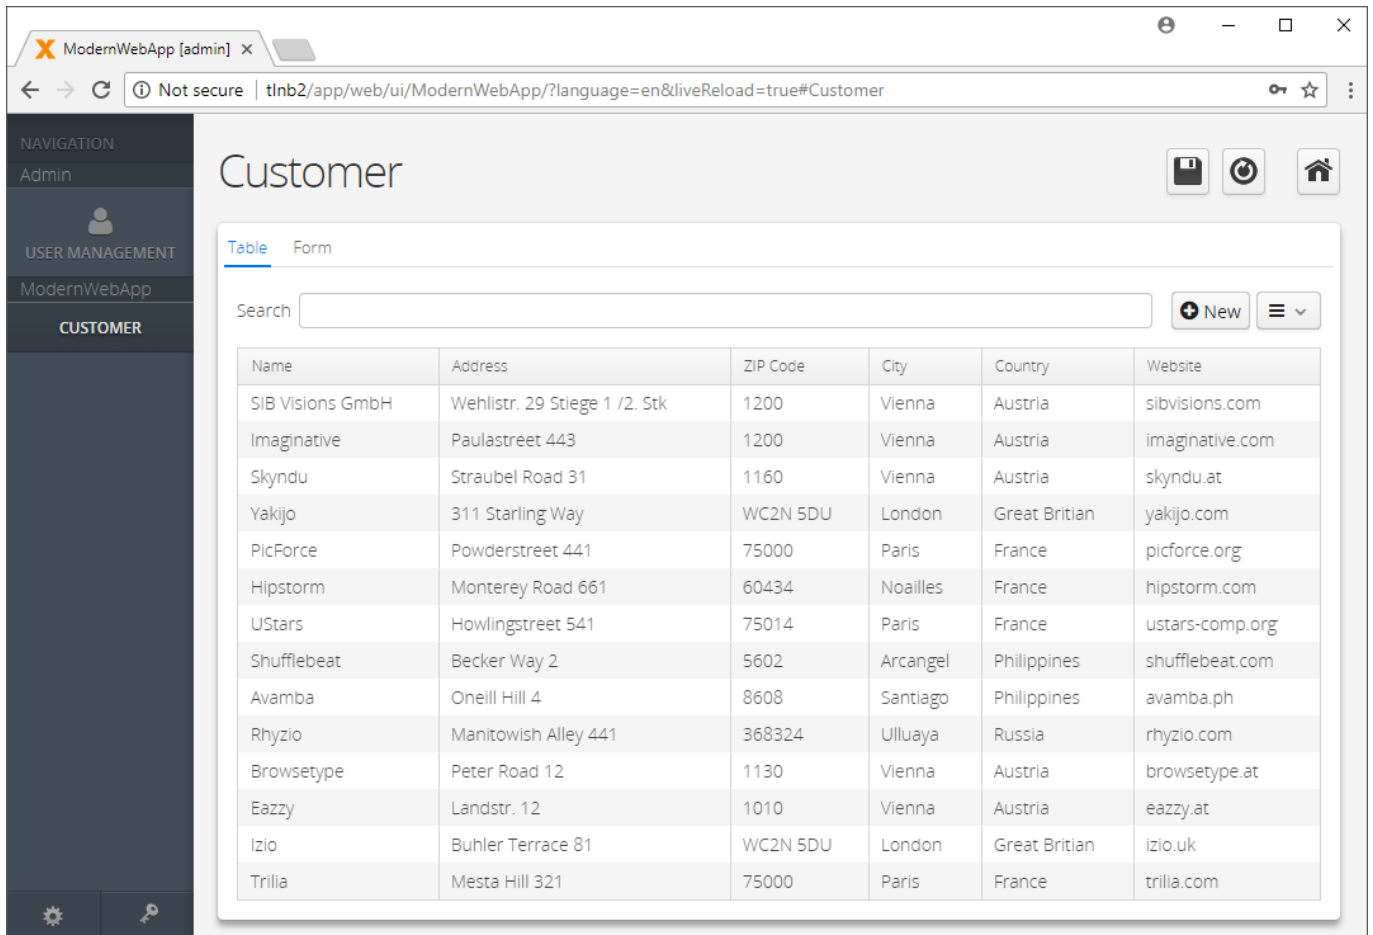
ModernWebApp [admin] ×

Not secure | tlnb2/app/web/ui/ModernWebApp/?language=en&liveReload=true#Customer

NAVIGATION
Admin
USER MANAGEMENT
ModernWebApp
CUSTOMER

Customer

Table Form

Search

New

| Name | Address | ZIP Code | City | Country | Website |
|---|---|---|---|---|---|
| SIB Visions GmbH | Wehlistr. 29 Stiege 1 /2. Stk | 1200 | Vienna | Austria | sibvisions.com |
| Imaginative | Paulastreet 443 | 1200 | Vienna | Austria | imaginative.com |
| Skyndu | Straubel Road 31 | 1160 | Vienna | Austria | skyndu.at |
| Yakijo | 311 Starling Way | WC2N 5DU | London | Great Britian | yakijo.com |
| PicForce | Powderstreet 441 | 75000 | Paris | France | picforce.org |
| Hipstorm | Monterey Road 661 | 60434 | Noailles | France | hipstorm.com |
| UStars | Howlingstreet 541 | 75014 | Paris | France | ustars-comp.org |
| Shufflebeat | Becker Way 2 | 5602 | Arcangel | Philippines | shufflebeat.com |
| Avamba | Oneill Hill 4 | 8608 | Santiago | Philippines | avamba.ph |
| Rhyzio | Manitowish Alley 441 | 368324 | Ulluaya | Russia | rhyzio.com |
| Browsetype | Peter Road 12 | 1130 | Vienna | Austria | browsetype.at |
| Eazzy | Landstr. 12 | 1010 | Vienna | Austria | eazzy.at |
| Izio | Buhler Terrace 81 | WC2N 5DU | London | Great Britian | izio.uk |
| Trilia | Mesta Hill 321 | 75000 | Paris | France | trilia.com |